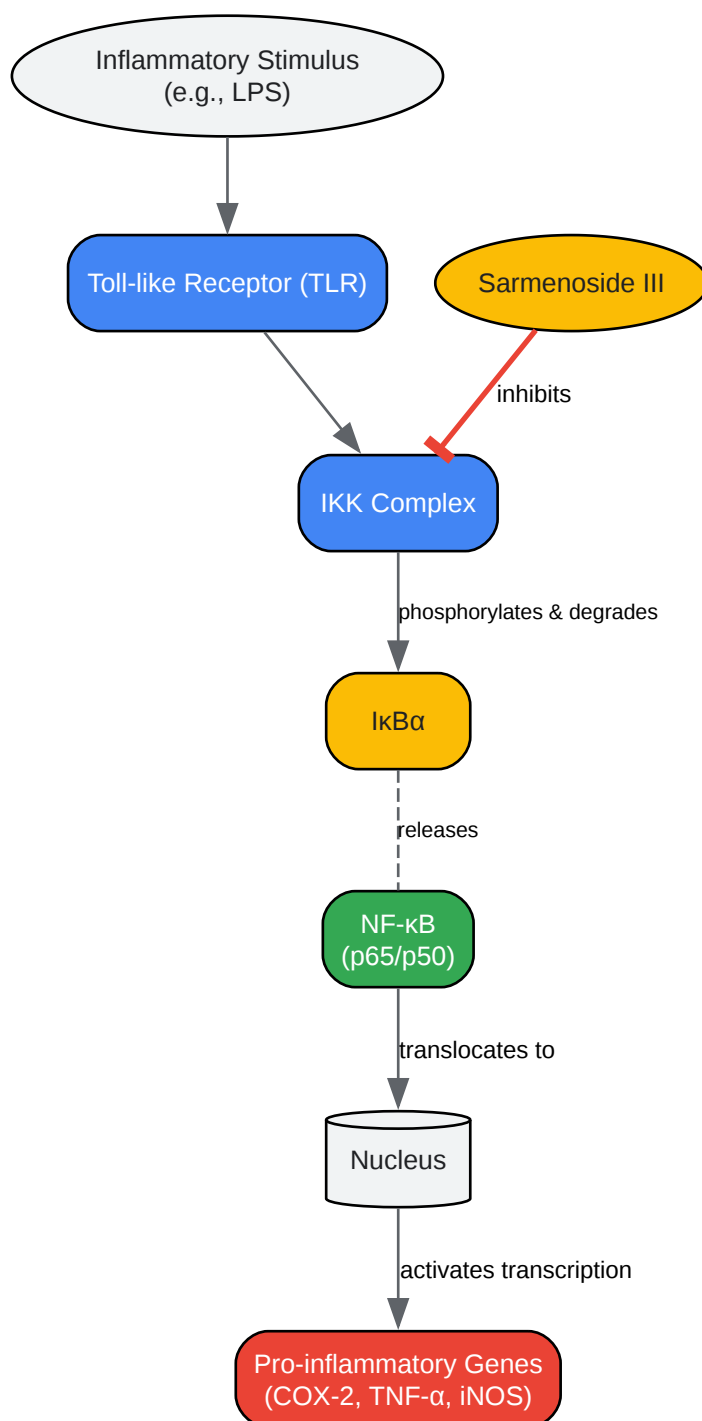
Inflammatory Stimulus
(e.g., LPS)

Toll-like Receptor (TLR)

Sarmenoside III

inhibits

IKK Complex

phosphorylates & degrades

IκBα

releases

NF-κB
(p65/p50)

translocates to

Nucleus

activates transcription

Pro-inflammatory Genes
(COX-2, TNF-α, iNOS)